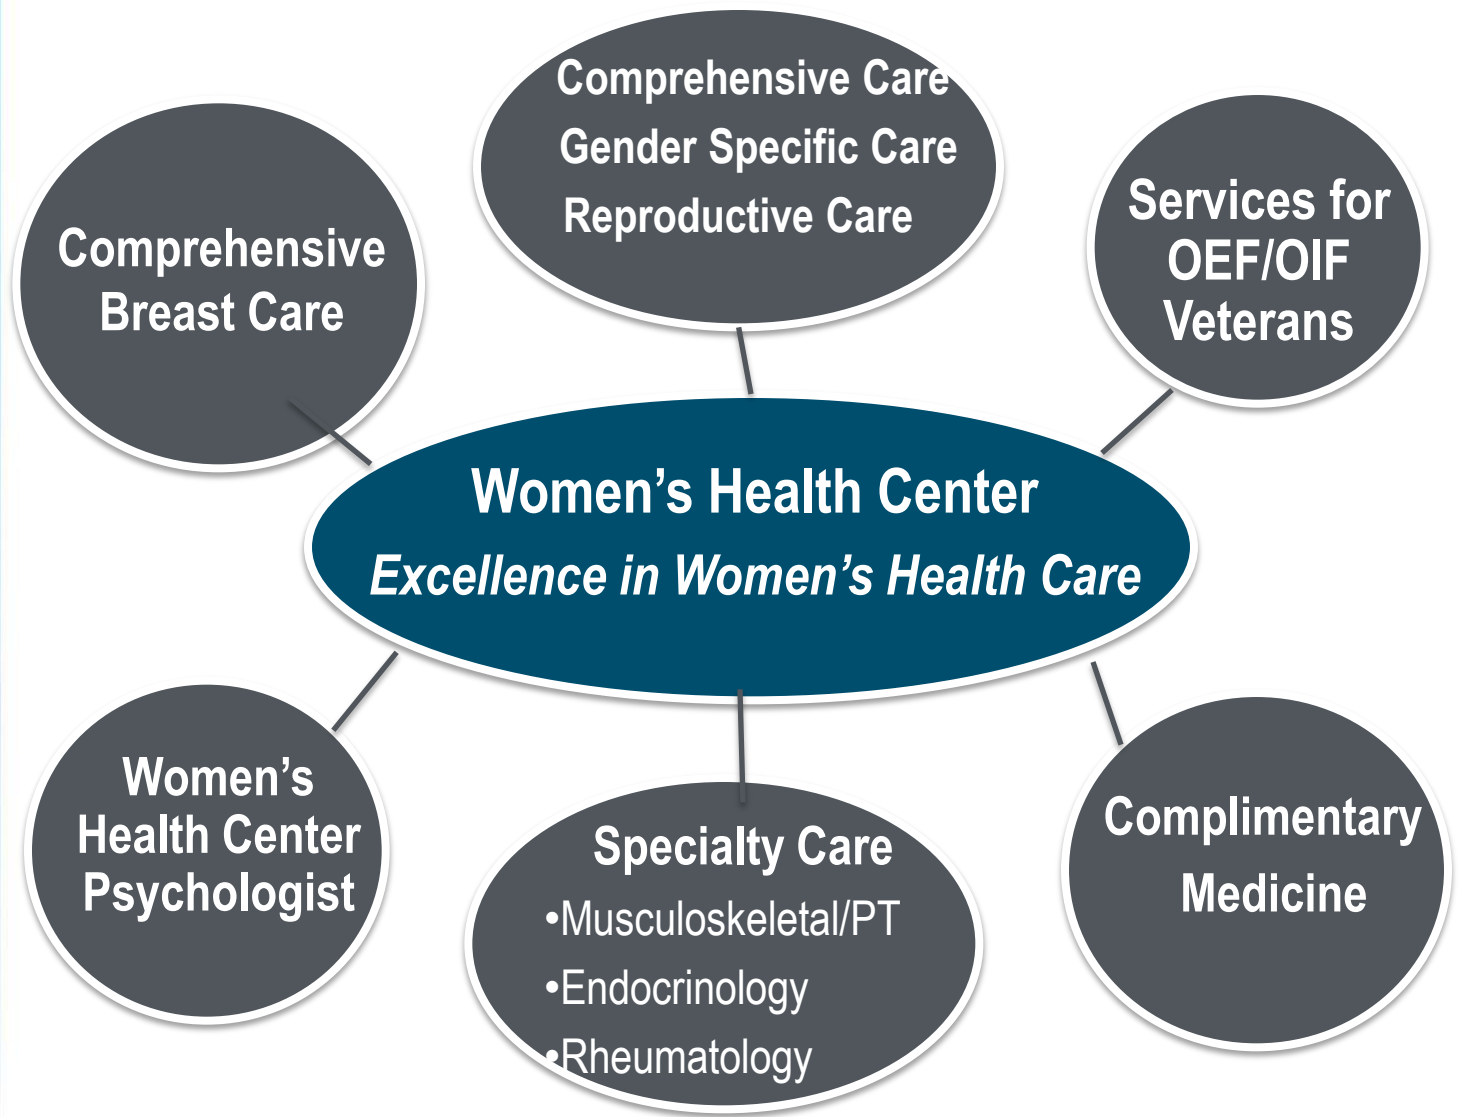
Comprehensive Care
Gender Specific Care
Reproductive Care

Comprehensive Breast Care

Services for OEF/OIF Veterans

Women's Health Center
*Excellence in Women's Health Care*

Women's Health Center Psychologist

Specialty Care
•Musculoskeletal/PT
•Endocrinology
•Rheumatology

Complimentary Medicine